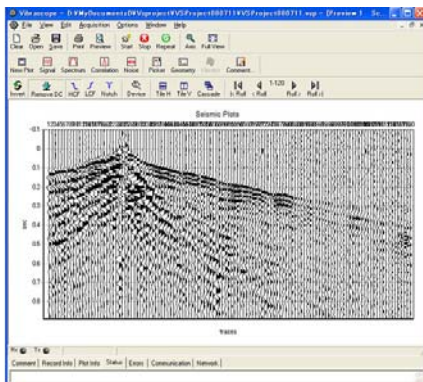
Vibroscope - D:\My Documents\VS project\VSProject000711\VSProject000711.vsp - [Preview 1 Se...

File View Edit Acquisition Options Window Help

Clear Open Save Print Preview Start Stop Repeat Axis Full View

New Plot Signal Spectrum Correlation Noise Picker Geometry Comment

Invert Remove DC HCF LCF Notch Demean Tile H Tile V Cascade Roll Roll 1-120 Roll Roll

Seismic Plots

-0.1
0
0.1
0.2
0.3
0.4
0.5
0.6
0.7
0.8

sec

traces

Comment Record Info Plot Info Status Errors Communication Network